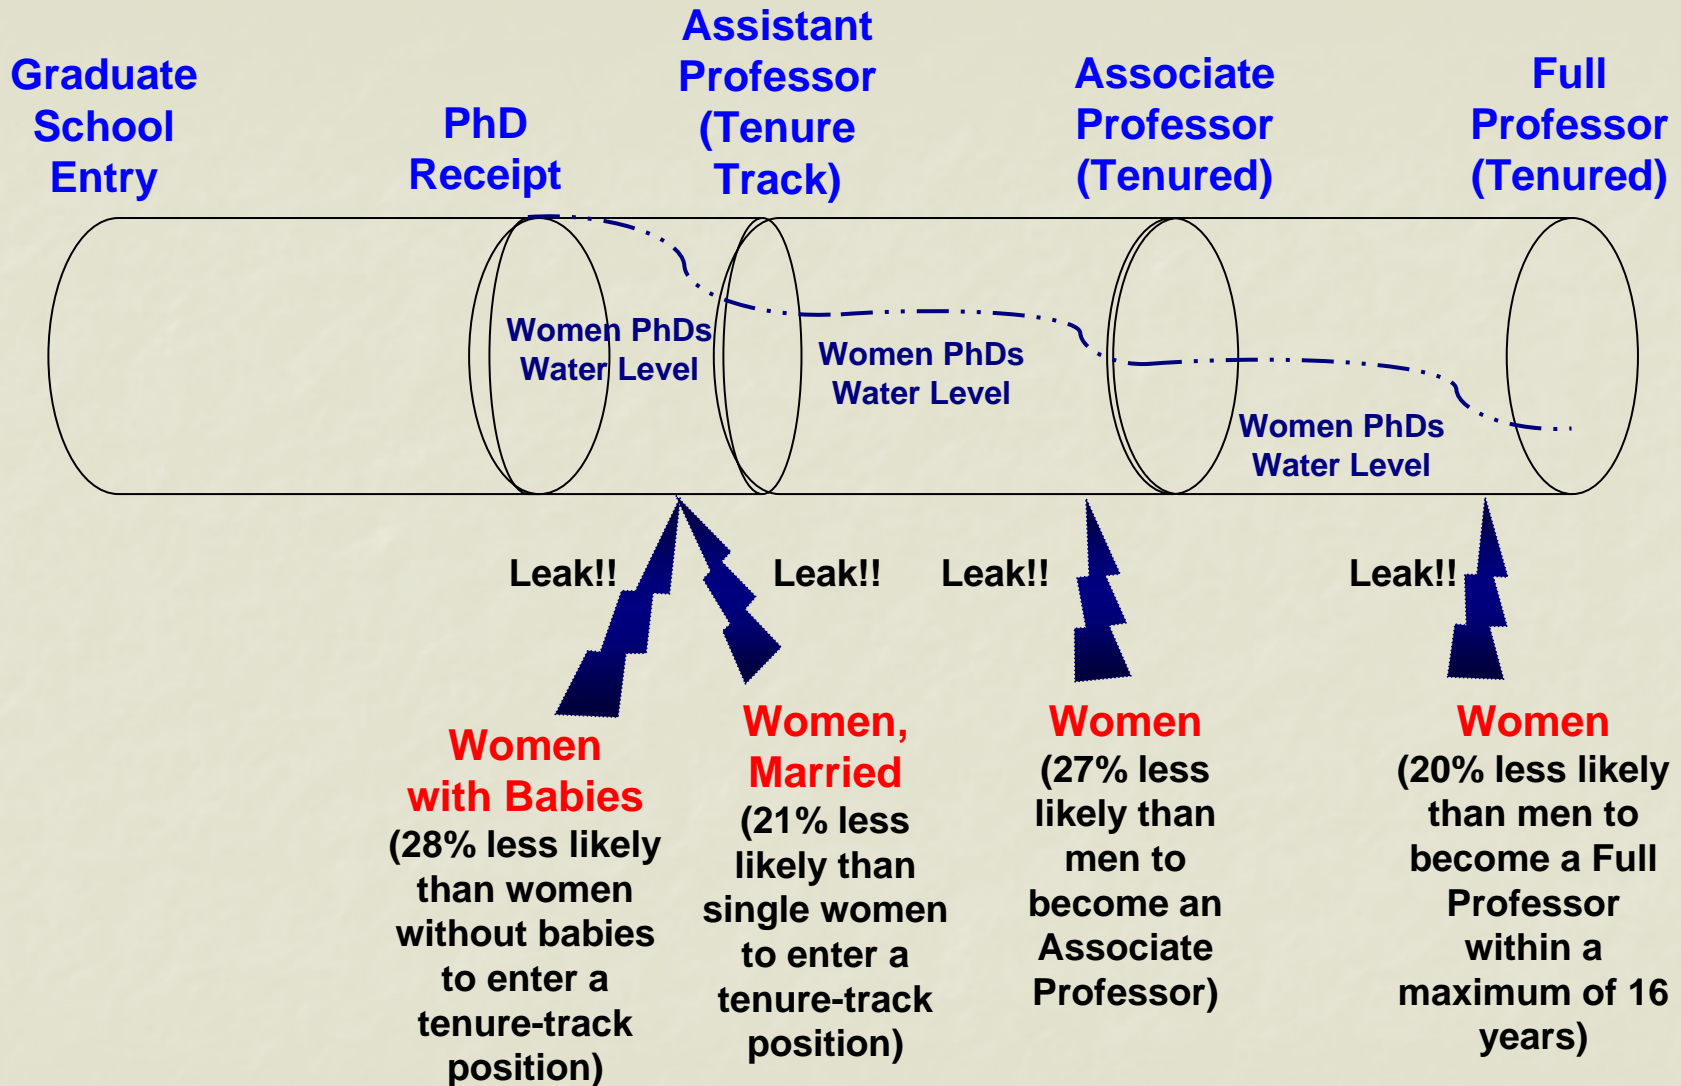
Graduate School Entry

PhD Receipt

Assistant Professor (Tenure Track)

Associate Professor (Tenured)

Full Professor (Tenured)

Women PhDs Water Level

Women PhDs Water Level

Women PhDs Water Level

Leak!!

Leak!!

Leak!!

Leak!!

Women with Babies
(28% less likely than women without babies to enter a tenure-track position)

Women, Married
(21% less likely than single women to enter a tenure-track position)

Women
(27% less likely than men to become an Associate Professor)

Women
(20% less likely than men to become a Full Professor within a maximum of 16 years)